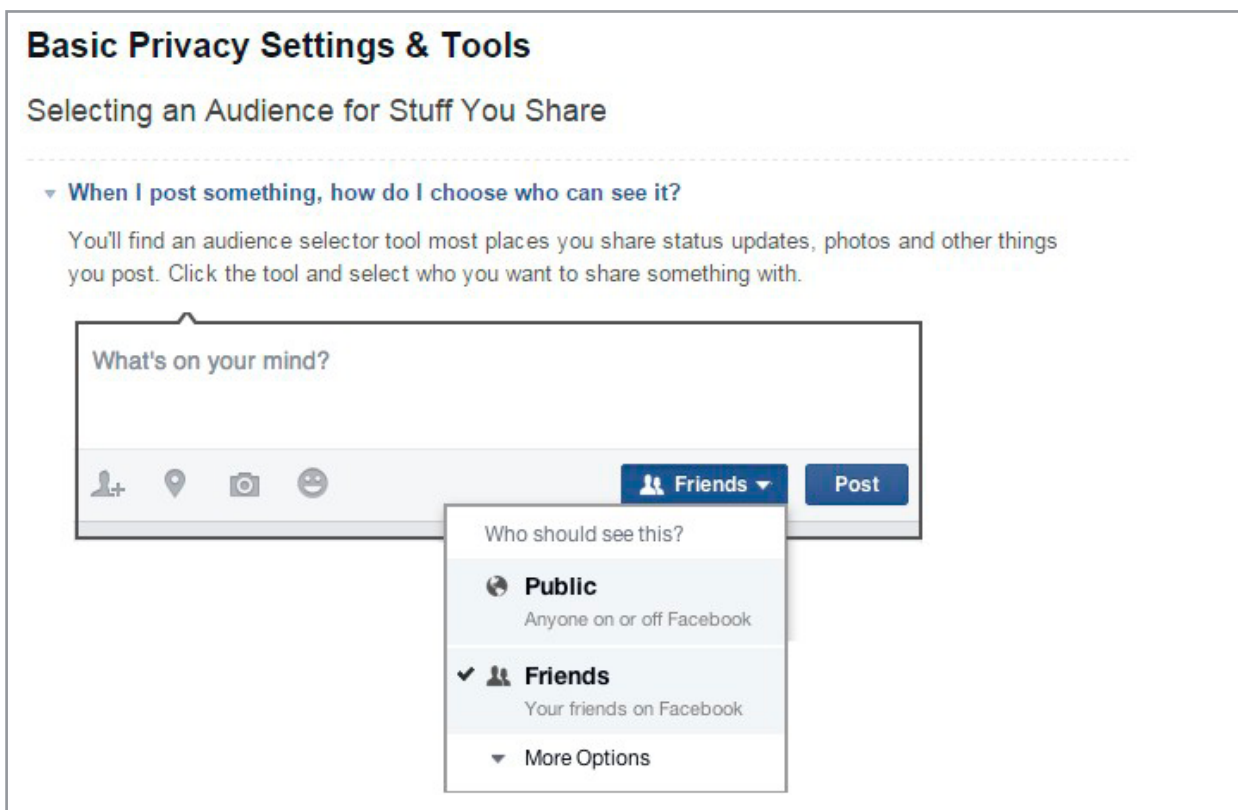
Basic Privacy Settings & Tools

Selecting an Audience for Stuff You Share

When I post something, how do I choose who can see it?

You'll find an audience selector tool most places you share status updates, photos and other things you post. Click the tool and select who you want to share something with.

What's on your mind?

Friends

Post

Who should see this?

Public
Anyone on or off Facebook

Friends
Your friends on Facebook

More Options